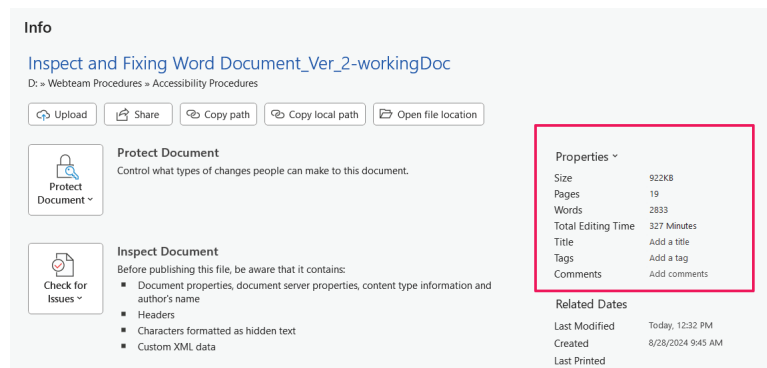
Info

Inspect and Fixing Word Document_Ver_2-workingDoc

D: » Webteam Procedures » Accessibility Procedures

Upload | Share | Copy path | Copy local path | Open file location

Protect Document ˅

Protect Document

Control what types of changes people can make to this document.

Check for Issues ˅

Inspect Document

Before publishing this file, be aware that it contains:

- Document properties, document server properties, content type information and author's name
- Headers
- Characters formatted as hidden text
- Custom XML data

Properties ˅

| | |
|---|---|
| Size | 922KB |
| Pages | 19 |
| Words | 2833 |
| Total Editing Time | 327 Minutes |
| Title | Add a title |
| Tags | Add a tag |
| Comments | Add comments |

Related Dates

| | |
|---|---|
| Last Modified | Today, 12:32 PM |
| Created | 8/28/2024 9:45 AM |
| Last Printed | |